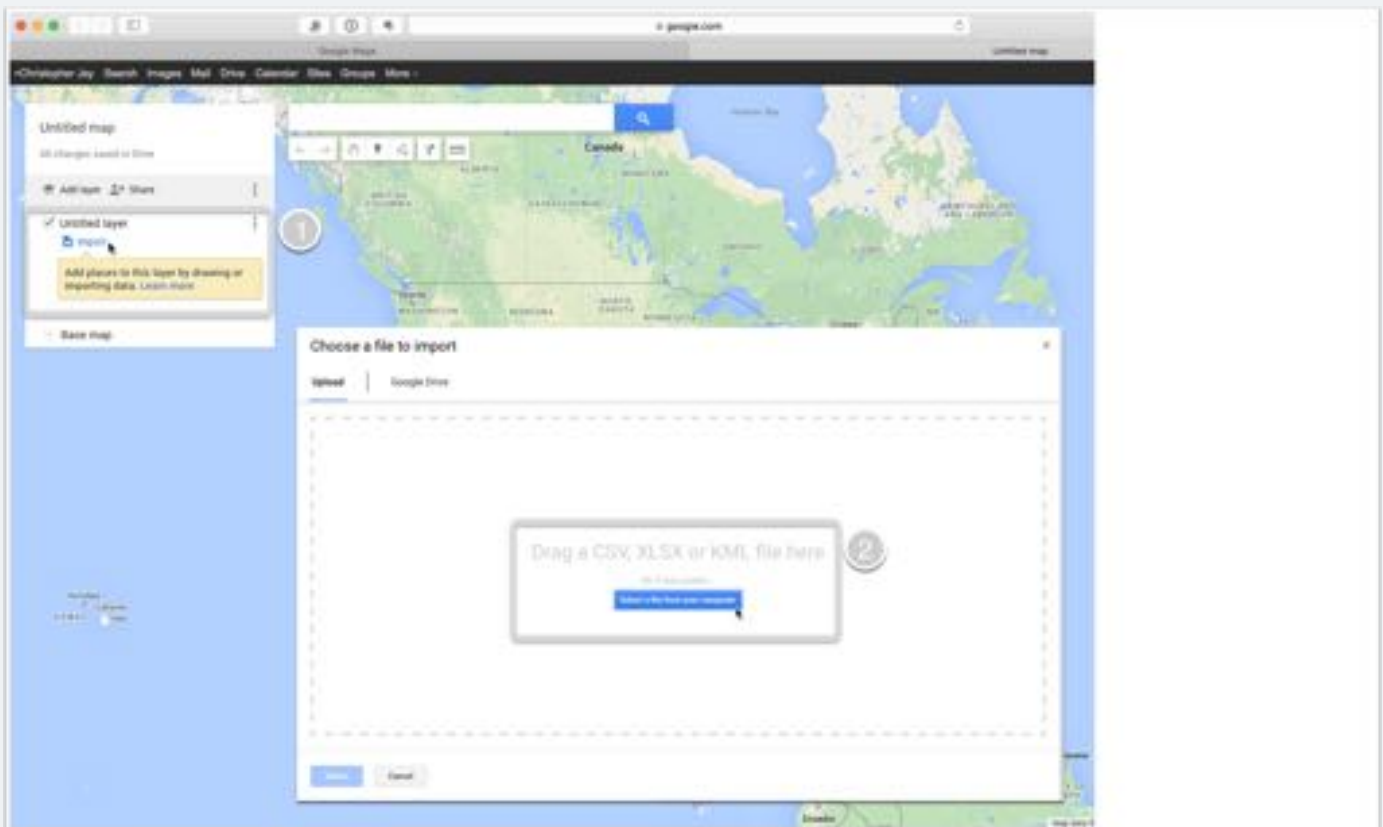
google.com

Google Maps

Untitled map

+Christopher Jay Search Images Mail Drive Calendar Sites Groups More

Untitled map

All changes saved in Drive

Add layer Share

Untitled layer

Import

Add places to this layer by drawing or importing data. Learn more

Base map

Canada

1

Choose a file to import

Upload

Google Drive

Drag a CSV, XLSX or KML file here

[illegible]

Select a file from your computer

2

Select

Cancel